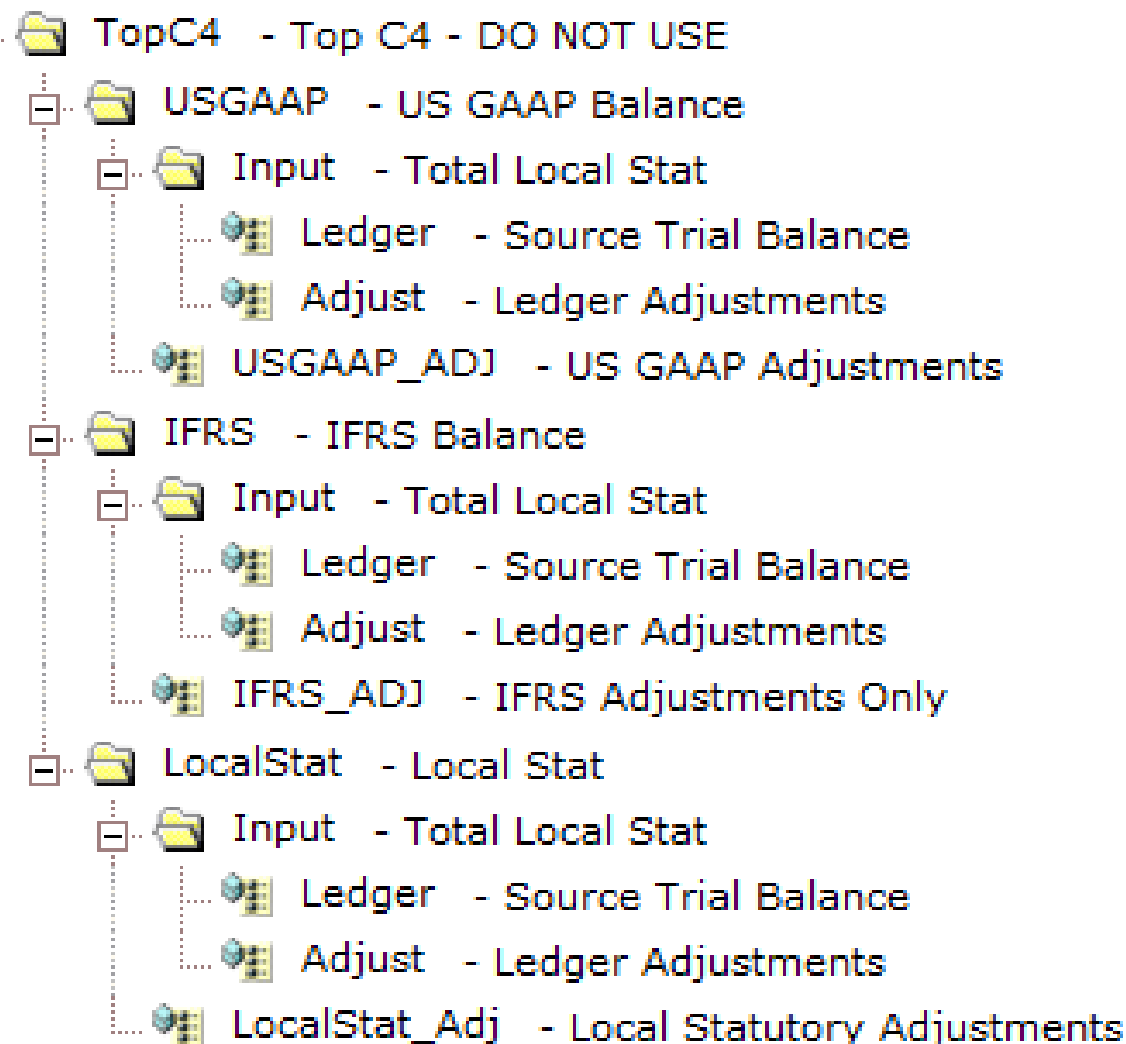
TopC4 - Top C4 - DO NOT USE
USGAAP - US GAAP Balance
Input - Total Local Stat
Ledger - Source Trial Balance
Adjust - Ledger Adjustments
USGAAP_ADJ - US GAAP Adjustments
IFRS - IFRS Balance
Input - Total Local Stat
Ledger - Source Trial Balance
Adjust - Ledger Adjustments
IFRS_ADJ - IFRS Adjustments Only
LocalStat - Local Stat
Input - Total Local Stat
Ledger - Source Trial Balance
Adjust - Ledger Adjustments
LocalStat_Adj - Local Statutory Adjustments